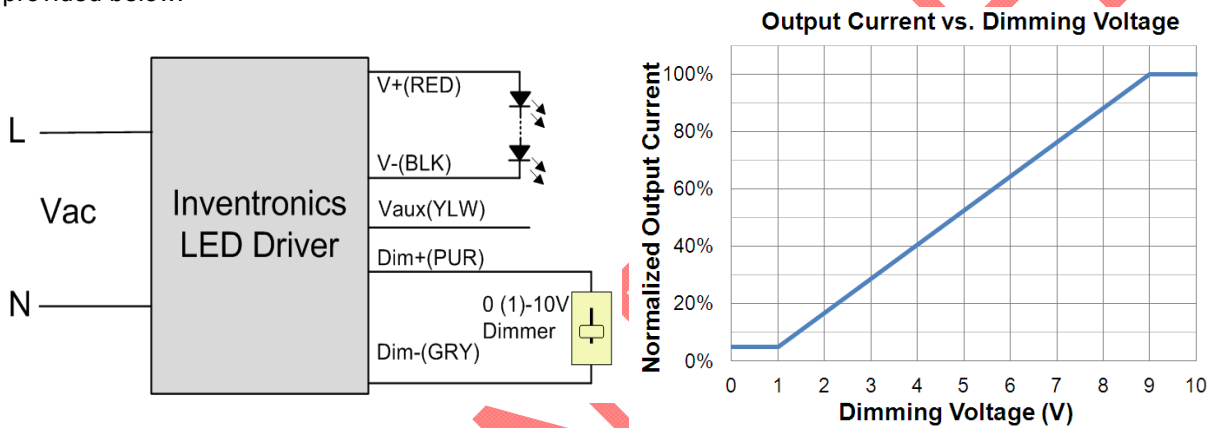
provided below.

L

Vac

N

Inventronics LED Driver

V+(RED)

V-(BLK)

Vaux(YLW)

Dim+(PUR)

0 (1)-10V Dimmer

Dim-(GRY)

Output Current vs. Dimming Voltage

Normalized Output Current

100%

80%

60%

40%

20%

0%

0 1 2 3 4 5 6 7 8 9 10

Dimming Voltage (V)